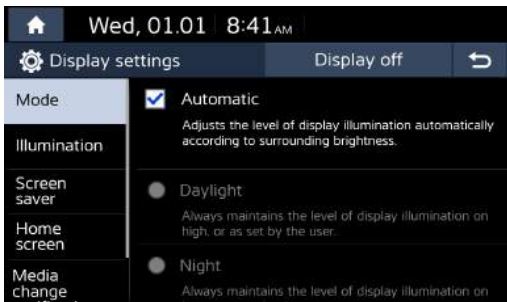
Wed, 01.01 8:41AM

Display settings

Display off

Mode

Illumination

Screen saver

Home screen

Media change

Automatic

Adjusts the level of display illumination automatically according to surrounding brightness.

Daylight

Always maintains the level of display illumination on high, or as set by the user.

Night

Always maintains the level of display illumination on